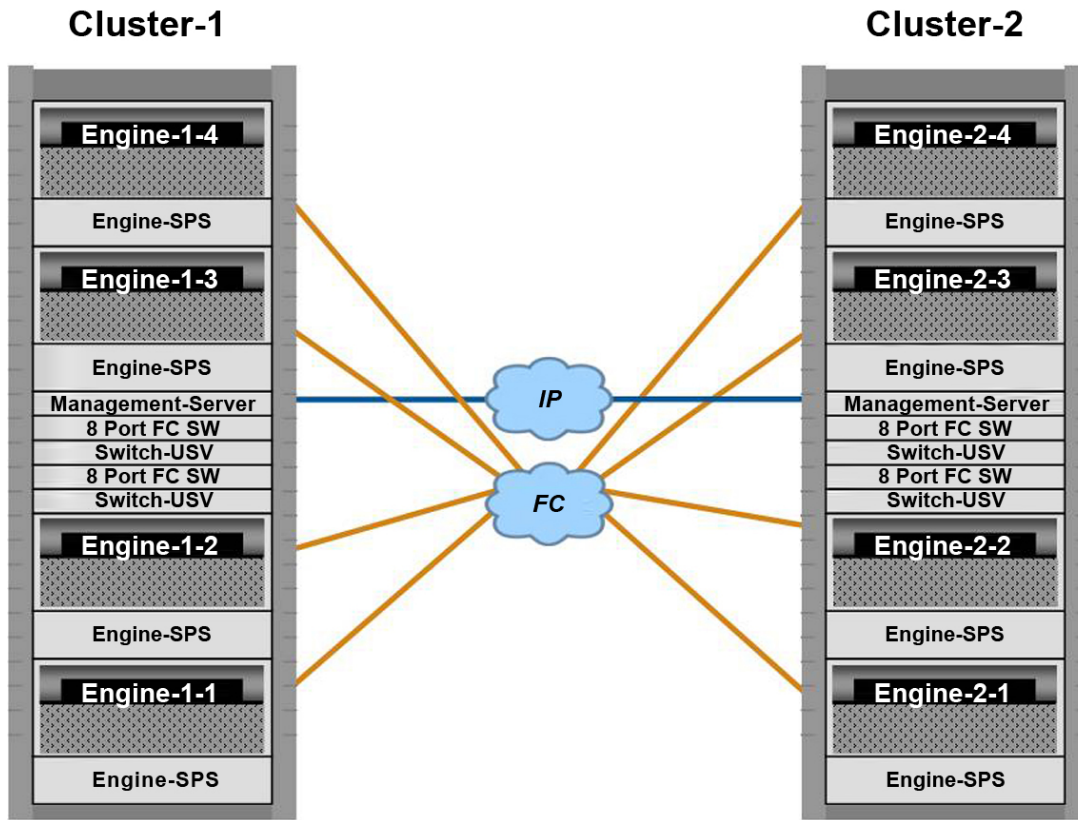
Cluster-1

Engine-1-4
Engine-SPS
Engine-1-3
Engine-SPS
Management-Server
8 Port FC SW
Switch-USV
8 Port FC SW
Switch-USV
Engine-1-2
Engine-SPS
Engine-1-1
Engine-SPS

IP
FC

Cluster-2

Engine-2-4
Engine-SPS
Engine-2-3
Engine-SPS
Management-Server
8 Port FC SW
Switch-USV
8 Port FC SW
Switch-USV
Engine-2-2
Engine-SPS
Engine-2-1
Engine-SPS